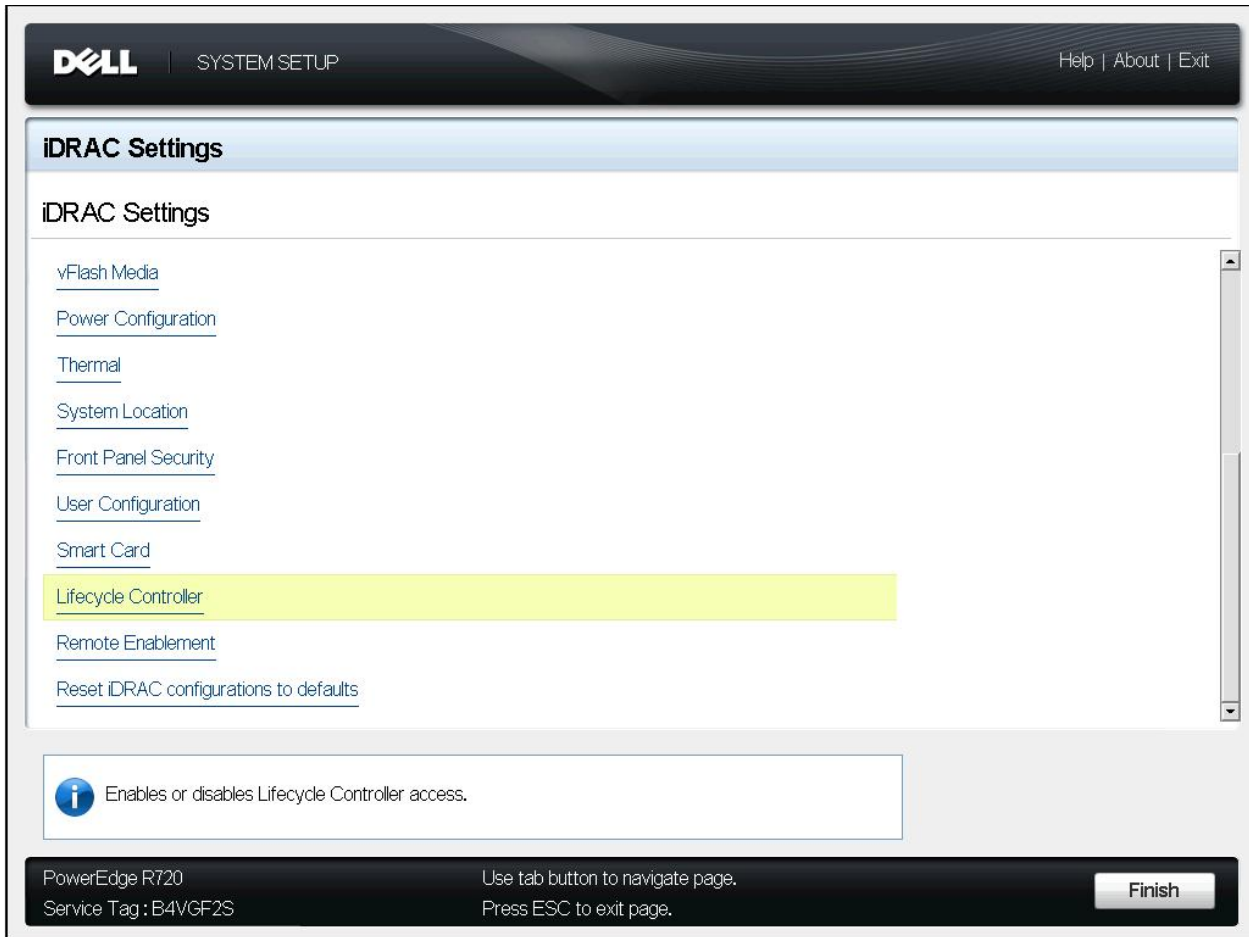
DELL | SYSTEM SETUP

Help | About | Exit

iDRAC Settings

iDRAC Settings

vFlash Media

Power Configuration

Thermal

System Location

Front Panel Security

User Configuration

Smart Card

Lifecycle Controller

Remote Enablement

Reset iDRAC configurations to defaults

Enables or disables Lifecycle Controller access.

PowerEdge R720
Service Tag : B4VGF2S

Use tab button to navigate page.
Press ESC to exit page.

Finish